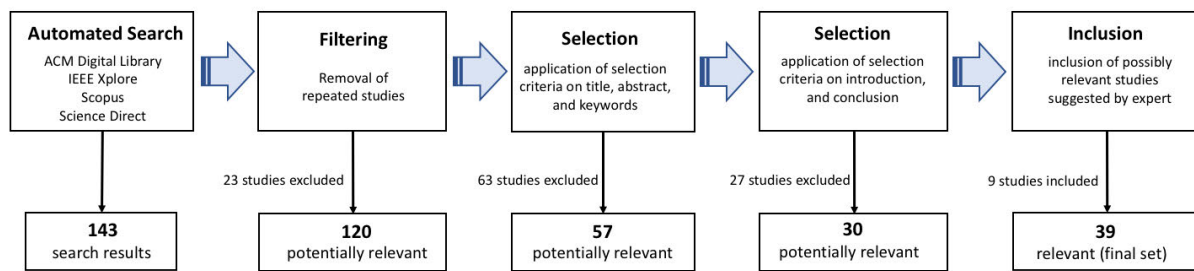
Automated Search
ACM Digital Library
IEEE Xplore
Scopus
Science Direct

143
search results

Filtering
Removal of repeated studies

23 studies excluded

120
potentially relevant

Selection
application of selection criteria on title, abstract, and keywords

63 studies excluded

57
potentially relevant

Selection
application of selection criteria on introduction, and conclusion

27 studies excluded

30
potentially relevant

Inclusion
inclusion of possibly relevant studies suggested by expert

9 studies included

39
relevant (final set)